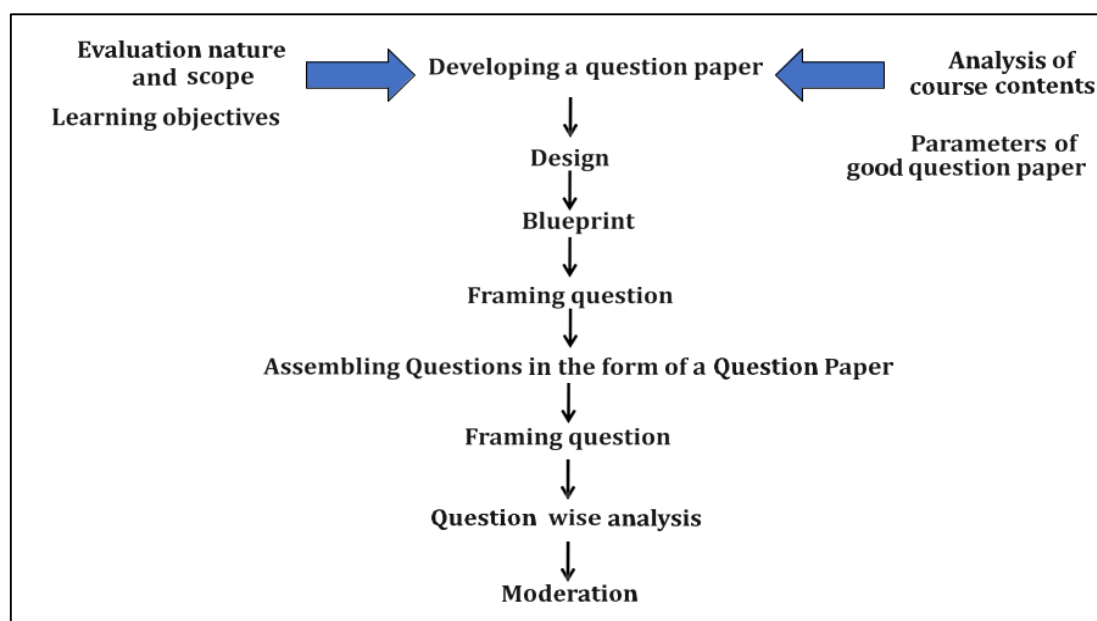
Evaluation nature and scope

Learning objectives

Developing a question paper

Analysis of course contents

Parameters of good question paper

Design

Blueprint

Framing question

Assembling Questions in the form of a Question Paper

Framing question

Question wise analysis

Moderation